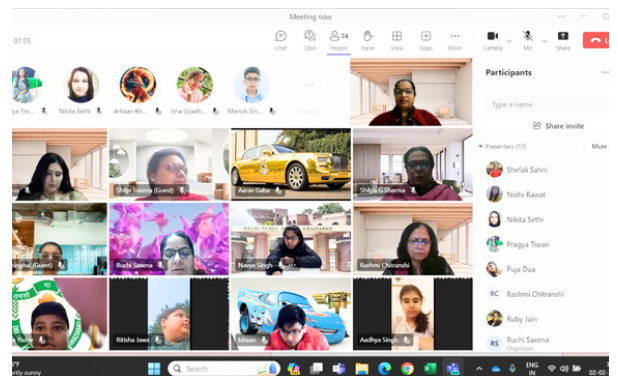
Meeting now

07:05

Chat Q&A 74 People Raise View Apps More Camera Mic Share L

ya Tiw... Nikita Sethi Arhaan Kh... Isha Upadh... Manvik Sin... See all

Participants

Type a name

Share invite

Presenters (10) Mute

Shefali Sahni

Nidhi Rawat

Nikita Sethi

Pragya Tiwari

Puja Dua

RC Rashmi Chitranshi

Ruby Jain

RS Ruchi Saxena Organizer

Shilpi Saxena (Guest)

Aarav Gaba

Shilpa G Sharma

Singhal (Guest)

Ruchi Saxena

Navya Singh

Rashmi Chitranshi

Ritisha Jaisw

Ishaan

Aadhya Singh

Search

ENG IN

02-02-

rtly sunny